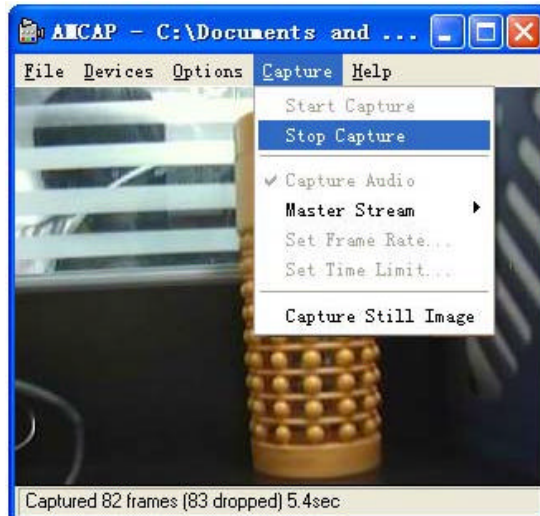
AMCAP - C:\Documents and ...

File Devices Options Capture Help

Start Capture
Stop Capture
✔ Capture Audio
Master Stream
Set Frame Rate...
Set Time Limit...
Capture Still Image

Captured 82 frames (83 dropped) 5.4sec